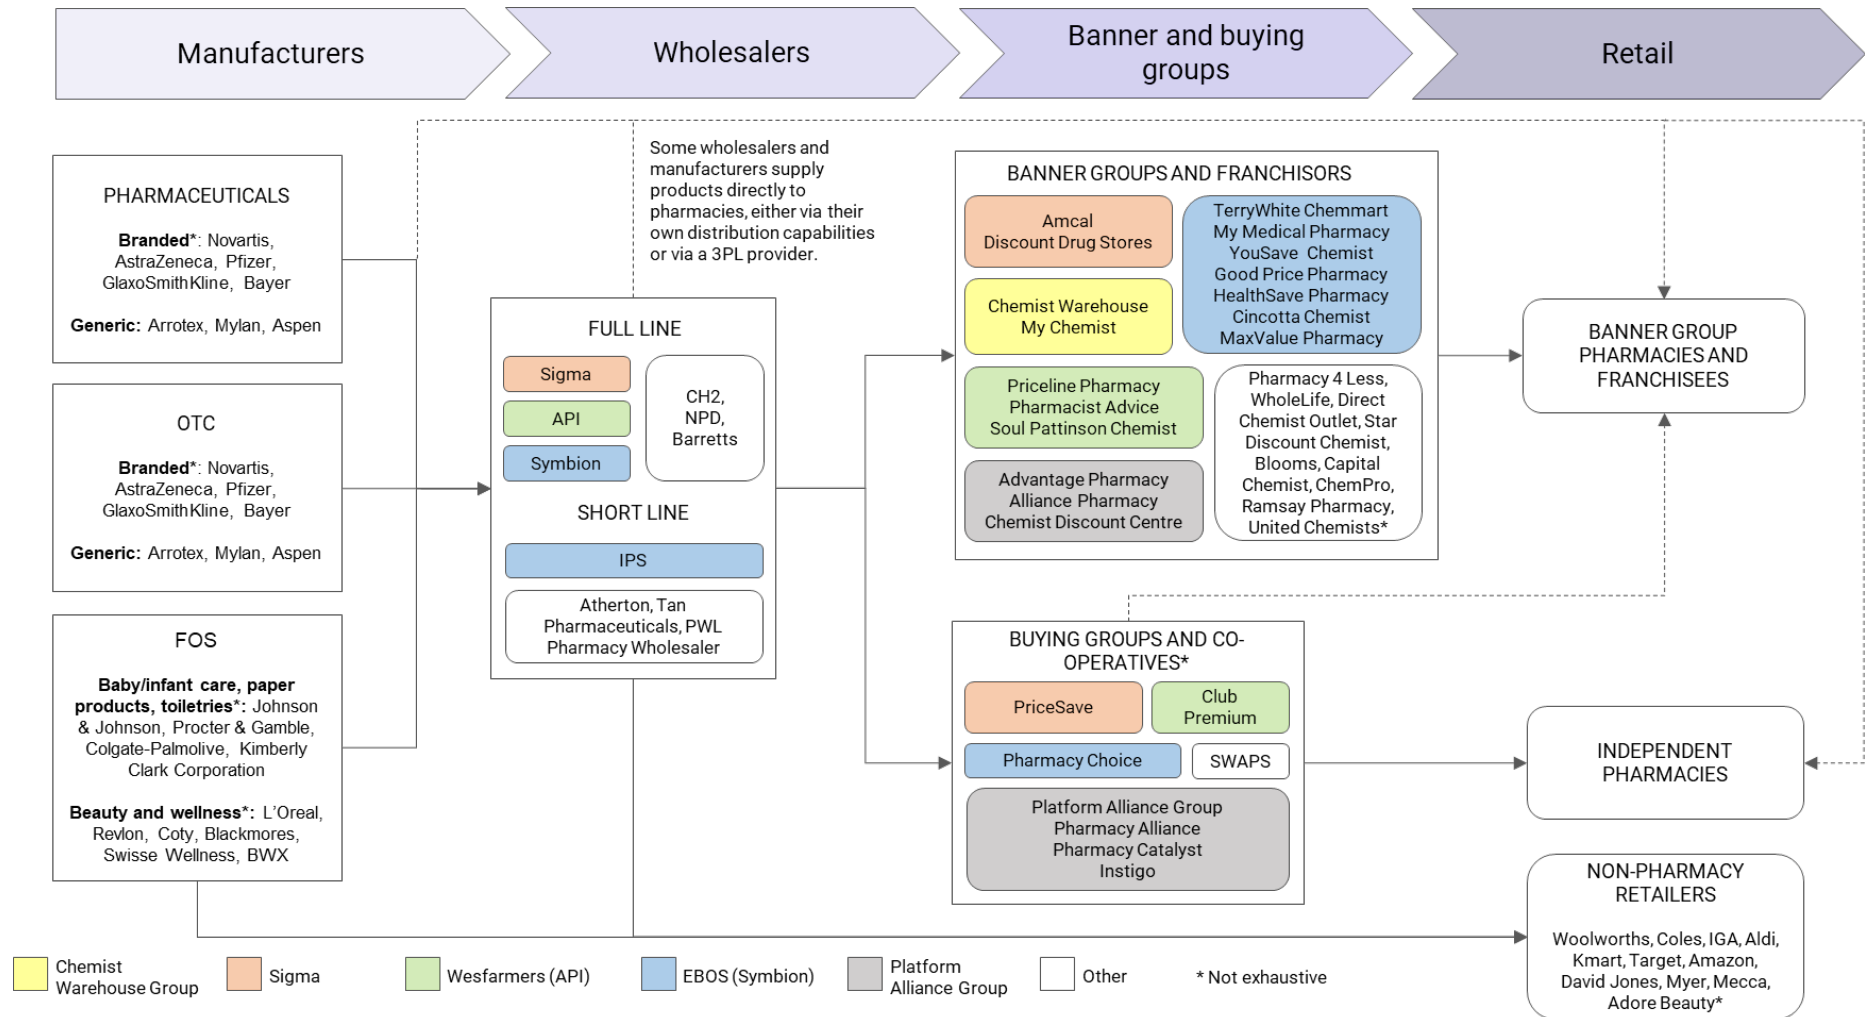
Manufacturers

Wholesalers

Banner and buying groups

Retail

Some wholesalers and manufacturers supply products directly to pharmacies, either via their own distribution capabilities or via a 3PL provider.

PHARMACEUTICALS

**Branded***: Novartis, AstraZeneca, Pfizer, GlaxoSmithKline, Bayer

**Generic:** Arrotex, Mylan, Aspen

OTC

**Branded***: Novartis, AstraZeneca, Pfizer, GlaxoSmithKline, Bayer

**Generic:** Arrotex, Mylan, Aspen

FOS

**Baby/infant care, paper products, toiletries*:** Johnson & Johnson, Procter & Gamble, Colgate-Palmolive, Kimberly Clark Corporation

**Beauty and wellness*:** L'Oreal, Revlon, Coty, Blackmores, Swisse Wellness, BWX

FULL LINE

Sigma

API

Symbion

CH2, NPD, Barretts

SHORT LINE

IPS

Atherton, Tan Pharmaceuticals, PWL Pharmacy Wholesaler

BANNER GROUPS AND FRANCHISORS

Amcal Discount Drug Stores

TerryWhite Chemmart My Medical Pharmacy YouSave Chemist Good Price Pharmacy HealthSave Pharmacy Cincotta Chemist MaxValue Pharmacy

Chemist Warehouse My Chemist

Priceline Pharmacy Pharmacist Advice Soul Pattinson Chemist

Pharmacy 4 Less, WholeLife, Direct Chemist Outlet, Star Discount Chemist, Blooms, Capital Chemist, ChemPro, Ramsay Pharmacy, United Chemists*

Advantage Pharmacy Alliance Pharmacy Chemist Discount Centre

BUYING GROUPS AND CO-OPERATIVES*

PriceSave

Club Premium

Pharmacy Choice

SWAPS

Platform Alliance Group Pharmacy Alliance Pharmacy Catalyst Instigo

BANNER GROUP PHARMACIES AND FRANCHISEES

INDEPENDENT PHARMACIES

NON-PHARMACY RETAILERS

Woolworths, Coles, IGA, Aldi, Kmart, Target, Amazon, David Jones, Myer, Mecca, Adore Beauty*

Chemist Warehouse Group

Sigma

Wesfarmers (API)

EBOS (Symbion)

Platform Alliance Group

Other

* Not exhaustive